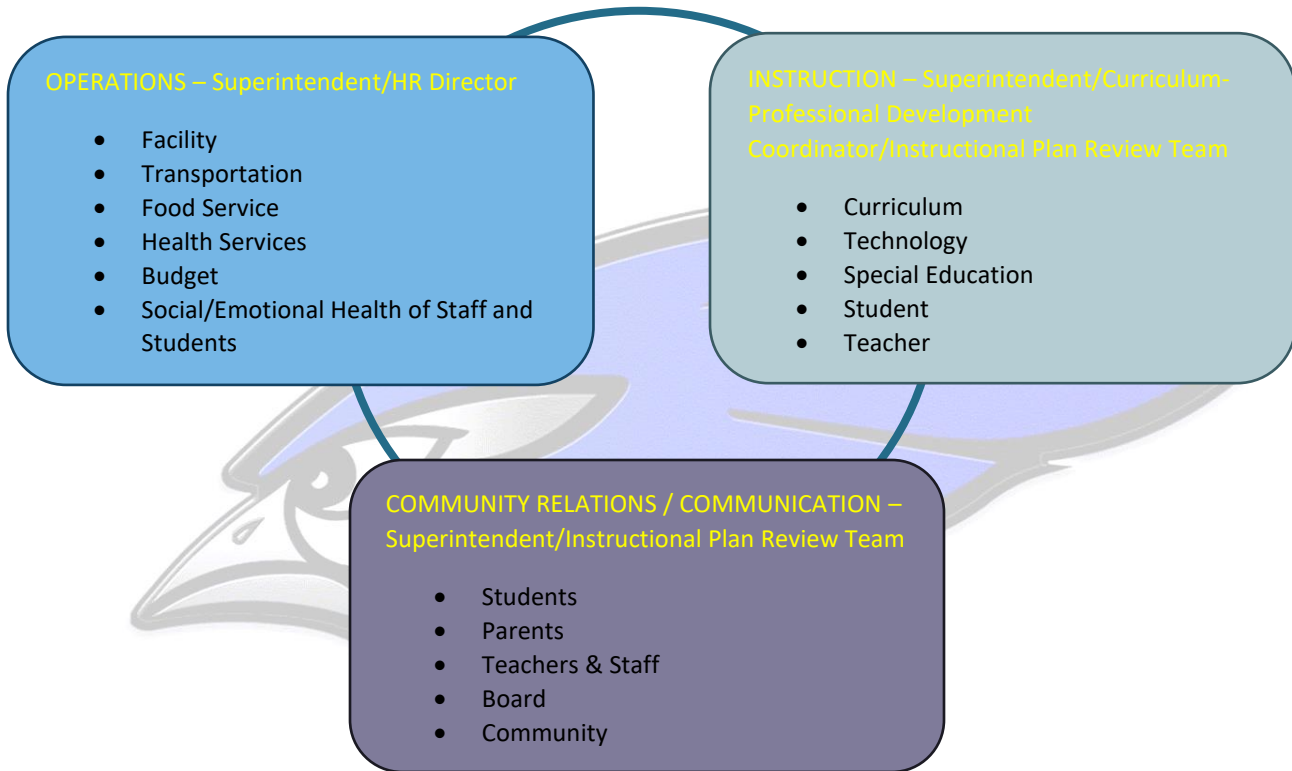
OPERATIONS – Superintendent/HR Director

- Facility
- Transportation
- Food Service
- Health Services
- Budget
- Social/Emotional Health of Staff and Students

INSTRUCTION – Superintendent/Curriculum-Professional Development Coordinator/Instructional Plan Review Team

- Curriculum
- Technology
- Special Education
- Student
- Teacher

COMMUNITY RELATIONS / COMMUNICATION – Superintendent/Instructional Plan Review Team

- Students
- Parents
- Teachers & Staff
- Board
- Community